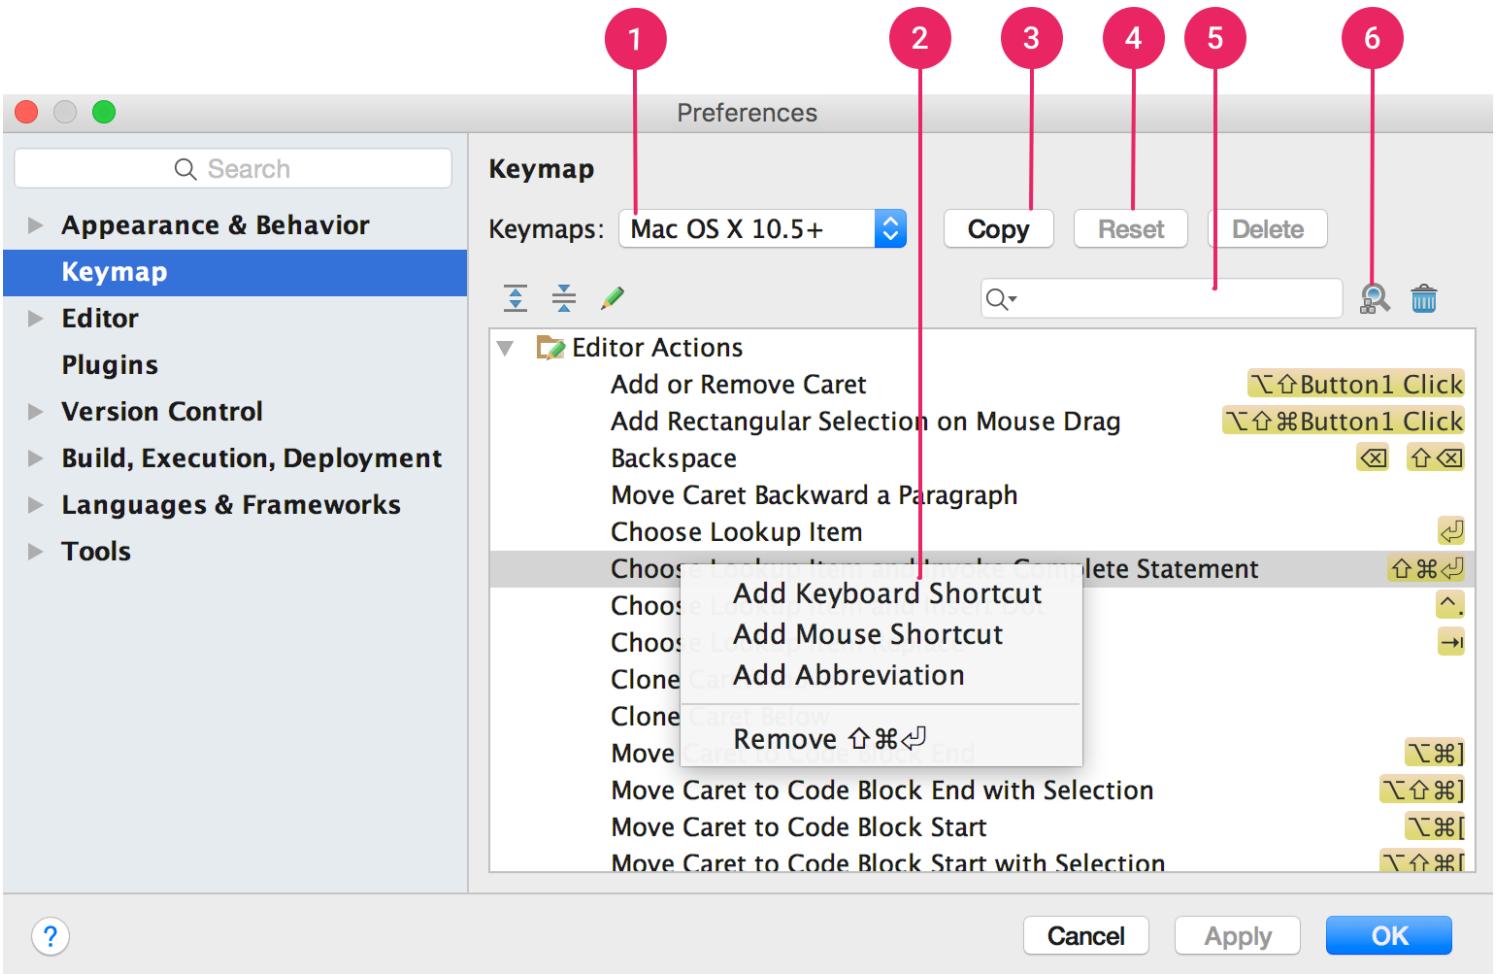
1 2 3 4 5 6

Preferences

Search

Appearance & Behavior
Keymap
Editor
Plugins
Version Control
Build, Execution, Deployment
Languages & Frameworks
Tools

Keymap

Keymaps: Mac OS X 10.5+ Copy Reset Delete

Editor Actions
Add or Remove Caret ⌥⇧Button1 Click
Add Rectangular Selection on Mouse Drag ⌥⇧⌘Button1 Click
Backspace ⌫ ⇧⌫
Move Caret Backward a Paragraph
Choose Lookup Item ⏎
Choos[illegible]lete Statement ⇧⌘⏎
Choos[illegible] ^.
Choos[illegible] ⇥
Clone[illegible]
Clone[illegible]
Move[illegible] ⌥⌘]
Move Caret to Code Block End with Selection ⌥⇧⌘]
Move Caret to Code Block Start ⌥⌘[
Move Caret to Code Block Start with Selection ⌥⇧⌘[

Add Keyboard Shortcut
Add Mouse Shortcut
Add Abbreviation
Remove ⇧⌘⏎

?
Cancel Apply OK